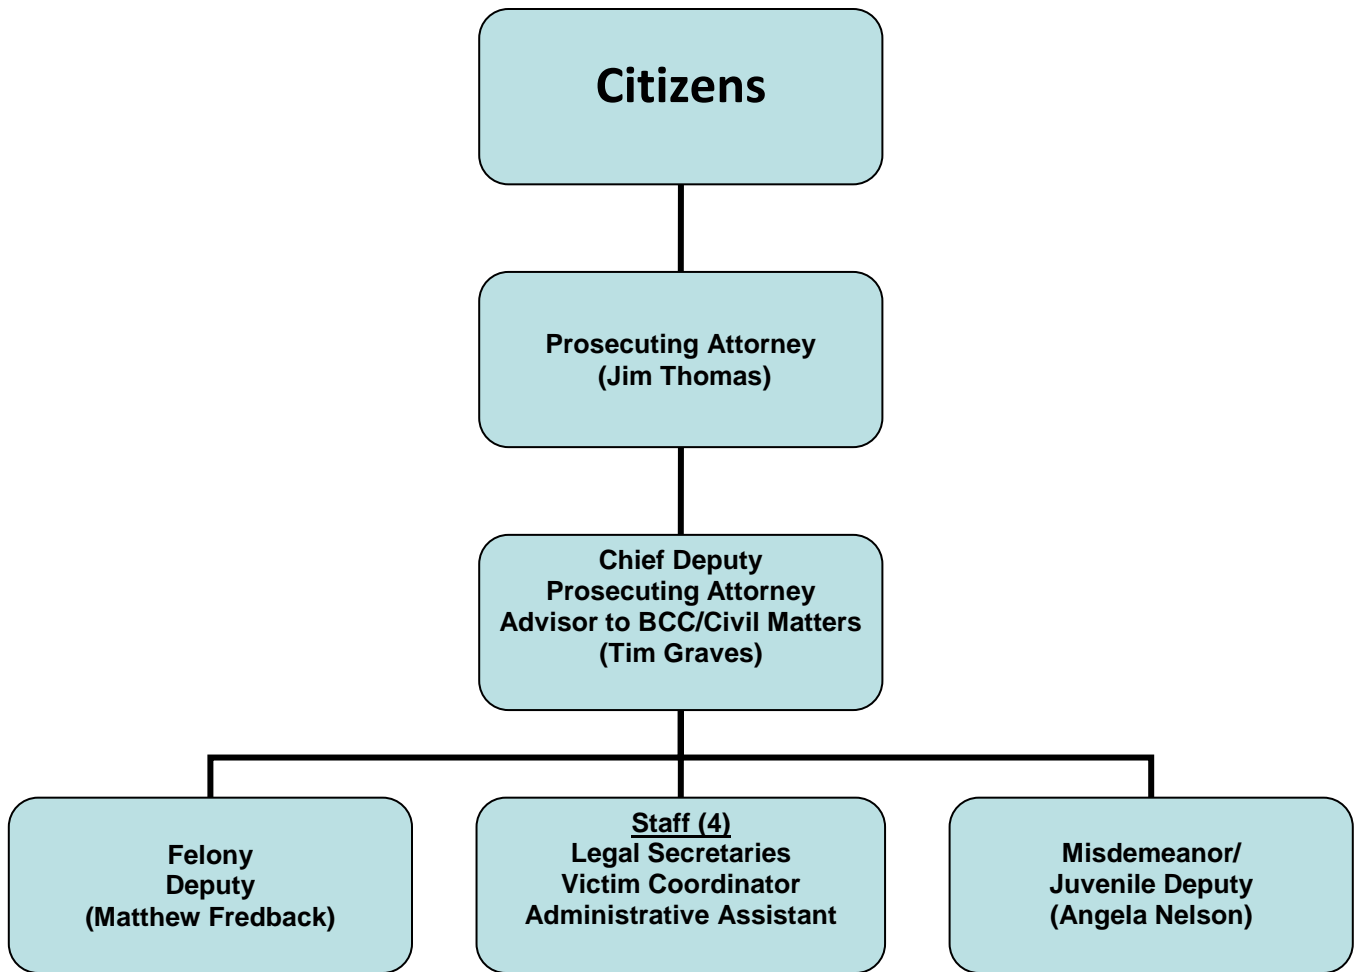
Citizens

Prosecuting Attorney
(Jim Thomas)

Chief Deputy
Prosecuting Attorney
Advisor to BCC/Civil Matters
(Tim Graves)

Felony
Deputy
(Matthew Fredback)

Staff (4)
Legal Secretaries
Victim Coordinator
Administrative Assistant

Misdemeanor/
Juvenile Deputy
(Angela Nelson)